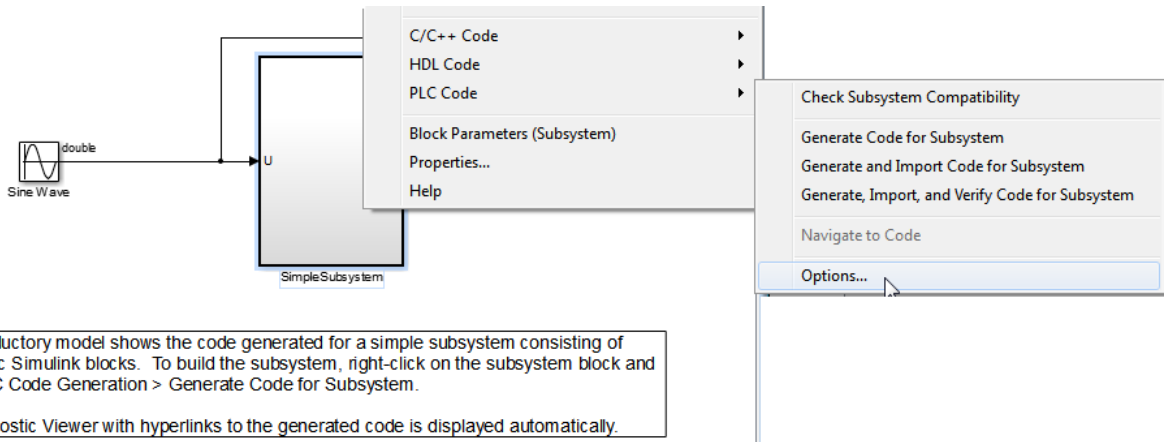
C/C++ Code
HDL Code
PLC Code
Block Parameters (Subsystem)
Properties...
Help

Check Subsystem Compatibility
Generate Code for Subsystem
Generate and Import Code for Subsystem
Generate, Import, and Verify Code for Subsystem
Navigate to Code
Options...

double
Sine Wave
U
SimpleSubsystem

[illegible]ductory model shows the code generated for a simple subsystem consisting of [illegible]c Simulink blocks. To build the subsystem, right-click on the subsystem block and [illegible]C Code Generation > Generate Code for Subsystem.

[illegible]ostic Viewer with hyperlinks to the generated code is displayed automatically.